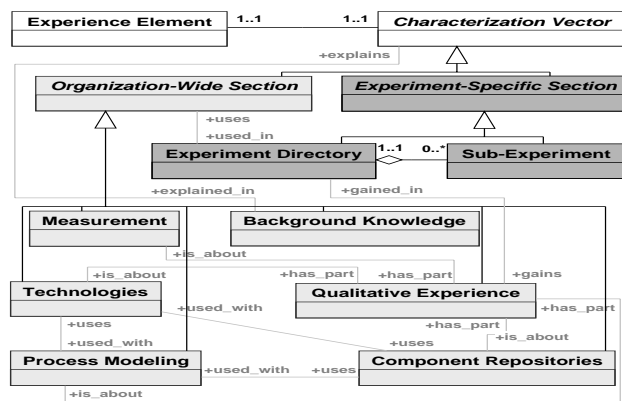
Experience Element
1..1
1..1
Characterization Vector
+explains
Organization-Wide Section
Experiment-Specific Section
+uses
+used_in
Experiment Directory
1..1
0..*
Sub-Experiment
+explained_in
+gained_in
Measurement
Background Knowledge
+is_about
+is_about
+has_part
+has_part
+gains
Technologies
Qualitative Experience
+used_with
+has_part
+uses
+has_part
+used_with
+uses
+is_about
Process Modeling
+used_with
+uses
Component Repositories
+is_about